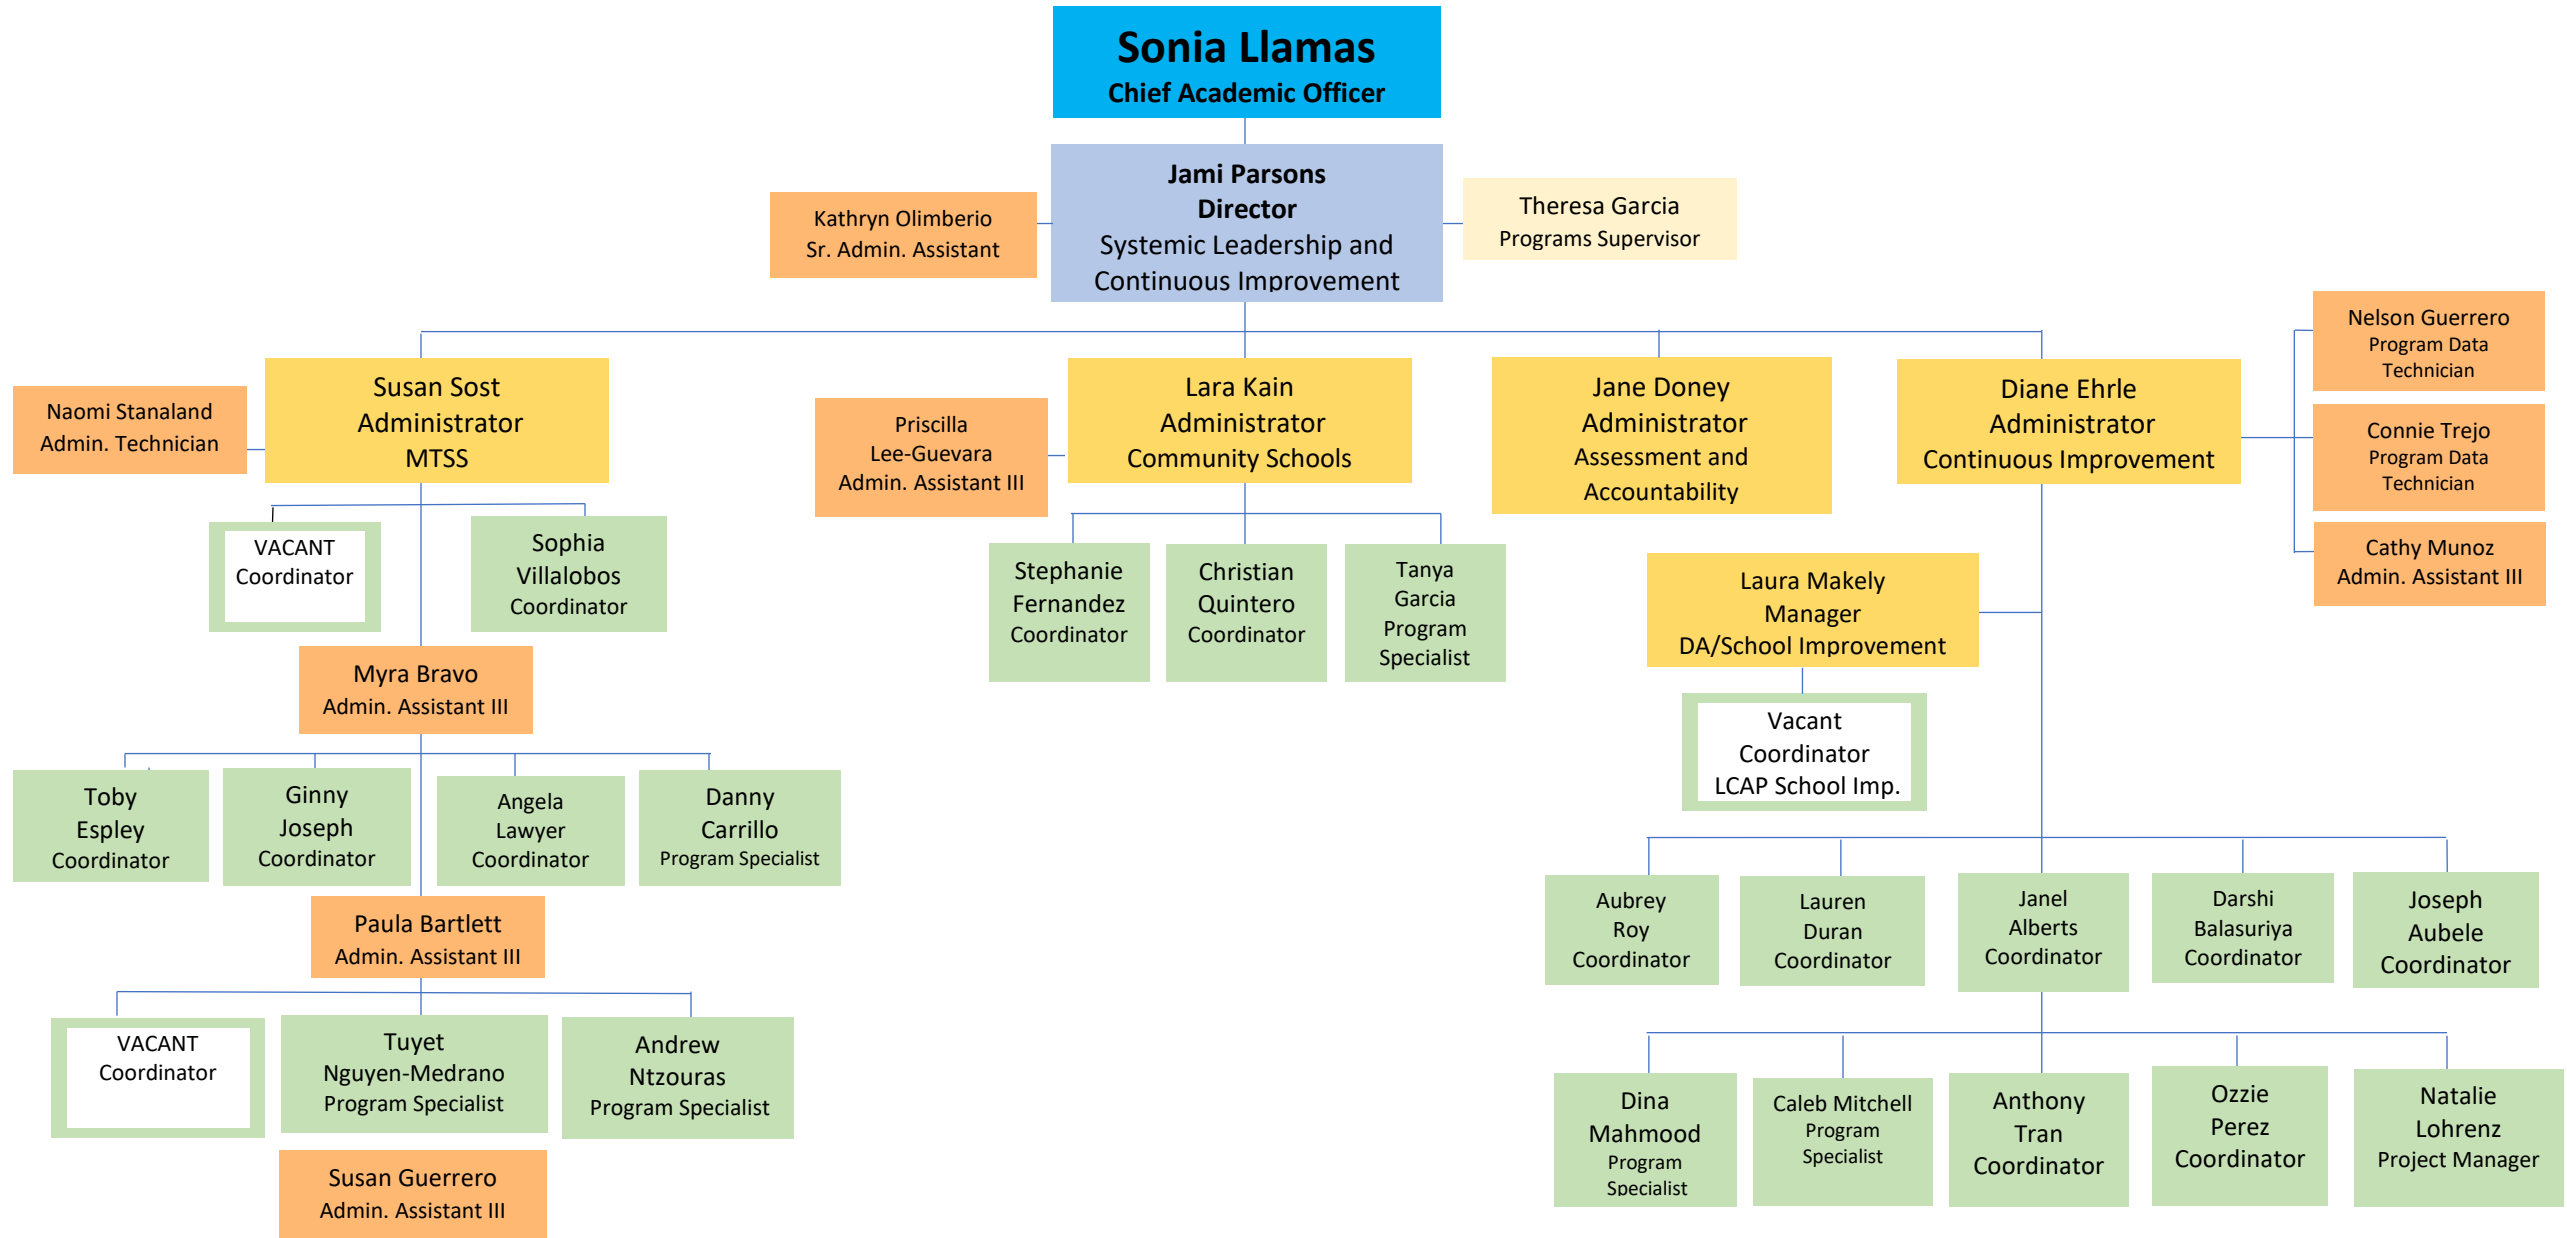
Sonia Llamas
Chief Academic Officer

Kathryn Olimberio
Sr. Admin. Assistant

Jami Parsons
Director
Systemic Leadership and Continuous Improvement

Theresa Garcia
Programs Supervisor

Nelson Guerrero
Program Data Technician

Connie Trejo
Program Data Technician

Cathy Munoz
Admin. Assistant III

Naomi Stanaland
Admin. Technician

Susan Sost
Administrator
MTSS

Priscilla Lee-Guevara
Admin. Assistant III

Lara Kain
Administrator
Community Schools

Jane Doney
Administrator
Assessment and Accountability

Diane Ehrle
Administrator
Continuous Improvement

VACANT
Coordinator

Sophia Villalobos
Coordinator

Stephanie Fernandez
Coordinator

Christian Quintero
Coordinator

Tanya Garcia
Program Specialist

Laura Makely
Manager
DA/School Improvement

Myra Bravo
Admin. Assistant III

Vacant
Coordinator
LCAP School Imp.

Toby Espley
Coordinator

Ginny Joseph
Coordinator

Angela Lawyer
Coordinator

Danny Carrillo
Program Specialist

Aubrey Roy
Coordinator

Lauren Duran
Coordinator

Janel Alberts
Coordinator

Darshi Balasuriya
Coordinator

Joseph Aubele
Coordinator

Paula Bartlett
Admin. Assistant III

VACANT
Coordinator

Tuyet Nguyen-Medrano
Program Specialist

Andrew Ntzouras
Program Specialist

Dina Mahmood
Program Specialist

Caleb Mitchell
Program Specialist

Anthony Tran
Coordinator

Ozzie Perez
Coordinator

Natalie Lohrenz
Project Manager

Susan Guerrero
Admin. Assistant III